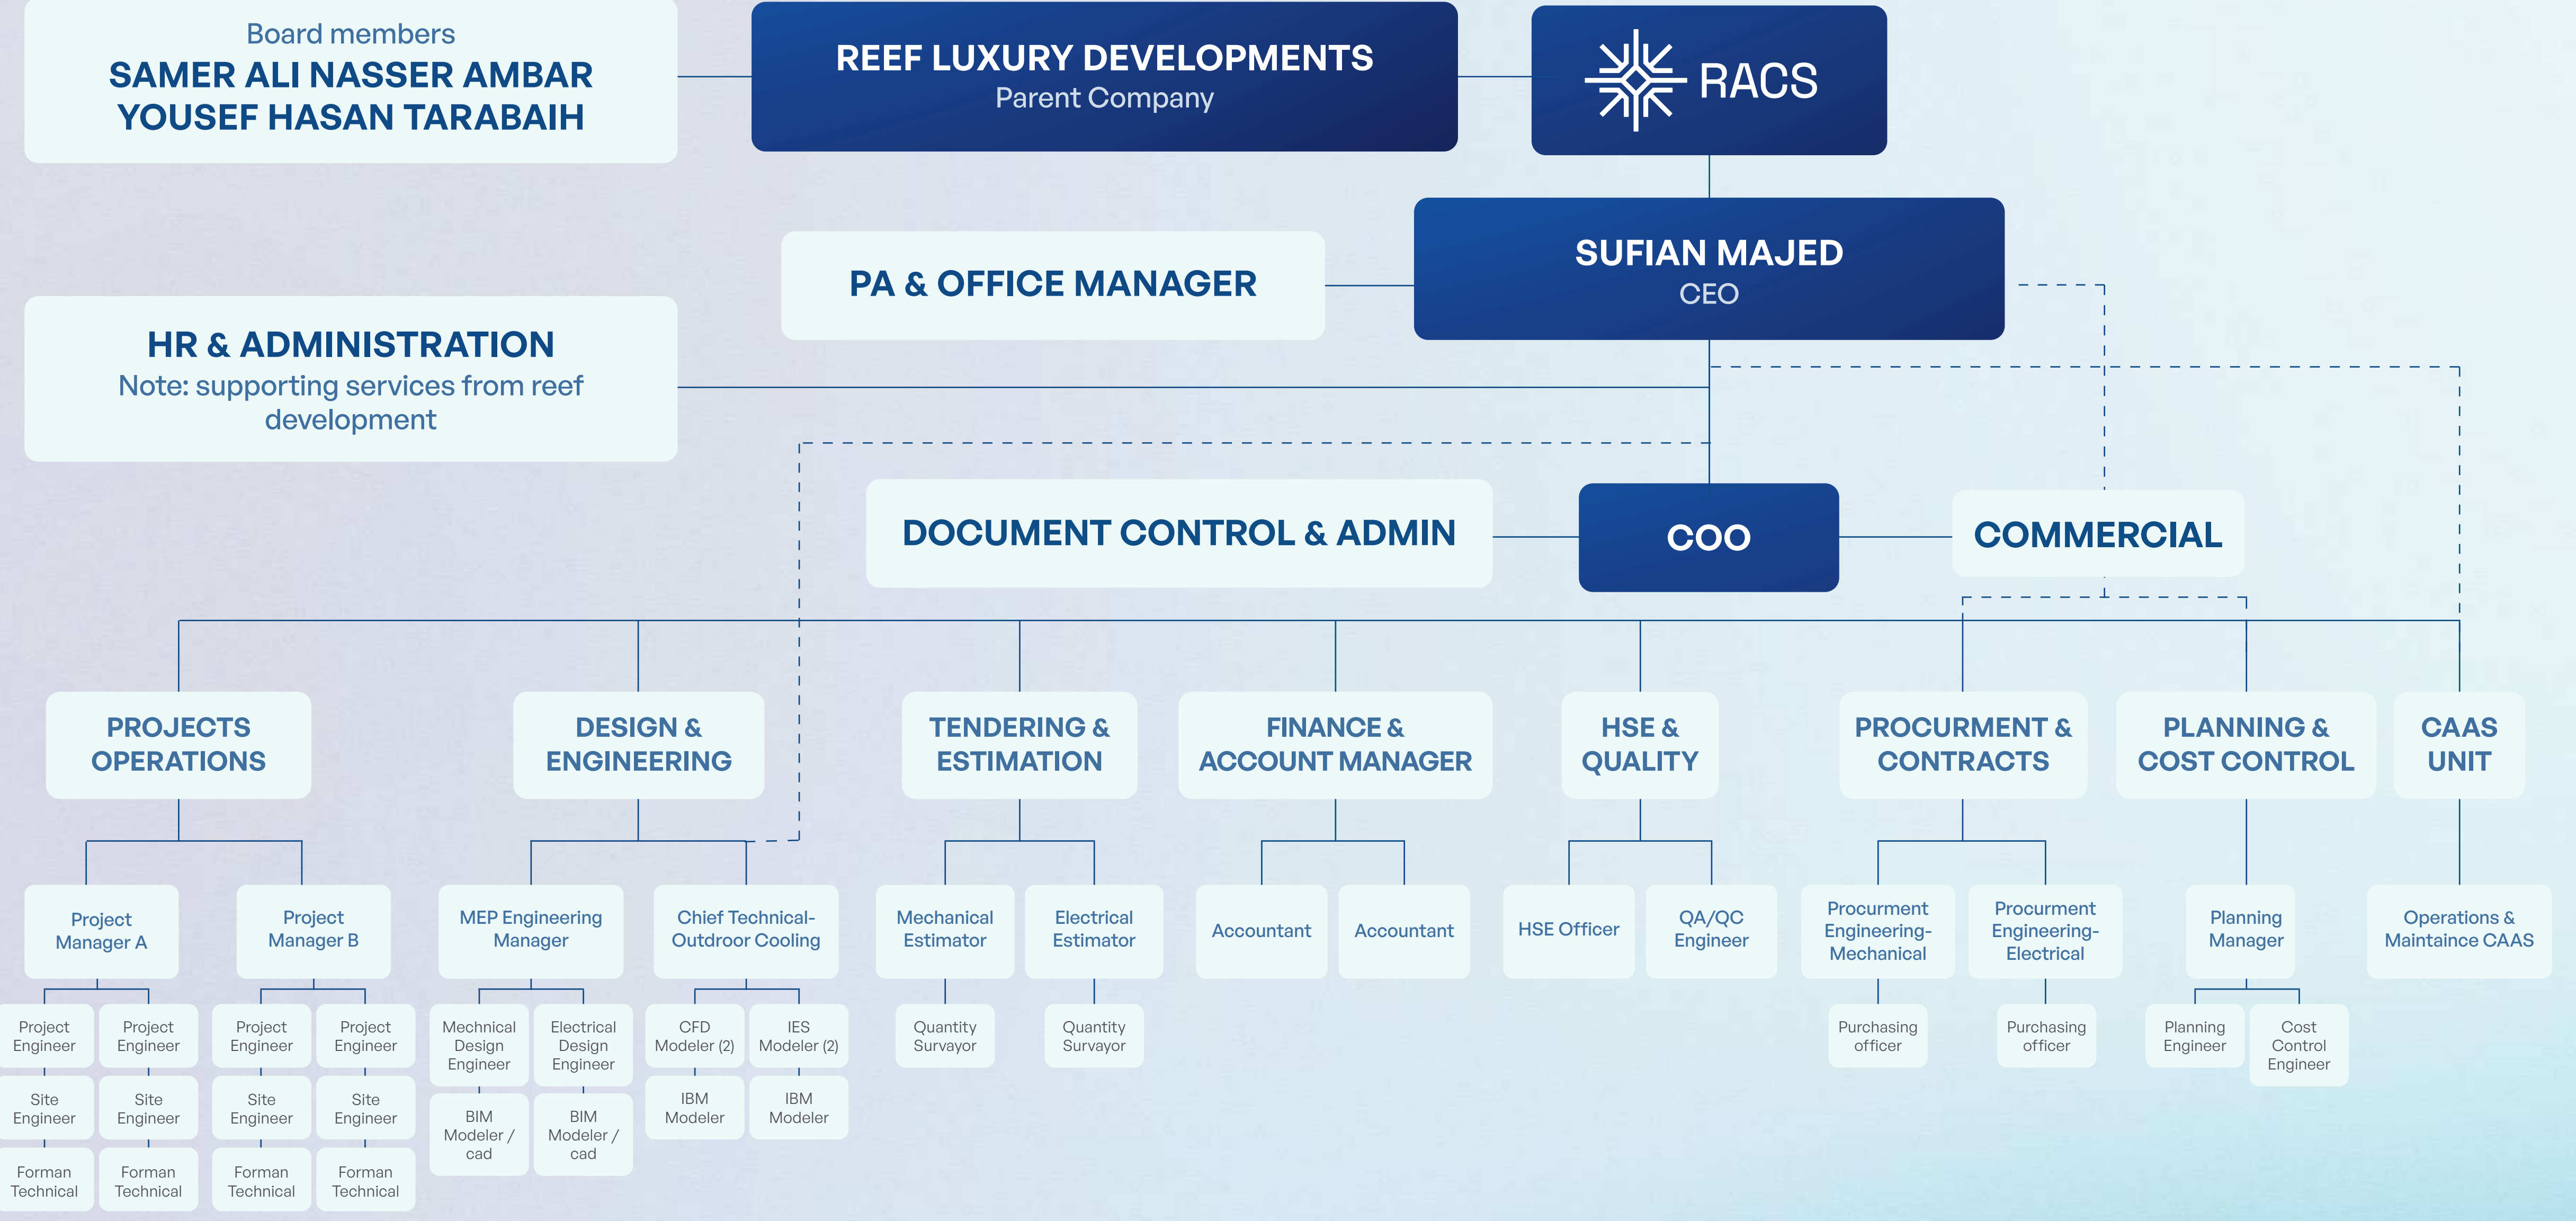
Board members
SAMER ALI NASSER AMBAR
YOUSEF HASAN TARABAIH

REEF LUXURY DEVELOPMENTS
Parent Company

RACS

SUFIAN MAJED
CEO

PA & OFFICE MANAGER

HR & ADMINISTRATION
Note: supporting services from reef development

DOCUMENT CONTROL & ADMIN

COO

COMMERCIAL

PROJECTS OPERATIONS

Project Manager A

Project Engineer
Project Engineer
Site Engineer
Site Engineer
Forman Technical
Forman Technical

Project Manager B

Project Engineer
Project Engineer
Site Engineer
Site Engineer
Forman Technical
Forman Technical

DESIGN & ENGINEERING

MEP Engineering Manager

Mechnical Design Engineer
Electrical Design Engineer
BIM Modeler / cad
BIM Modeler / cad

Chief Technical-Outdroor Cooling

CFD Modeler (2)
IES Modeler (2)
IBM Modeler
IBM Modeler

TENDERING & ESTIMATION

Mechanical Estimator
Quantity Survayor

Electrical Estimator
Quantity Survayor

FINANCE & ACCOUNT MANAGER

Accountant
Accountant

HSE & QUALITY

HSE Officer
QA/QC Engineer

PROCURMENT & CONTRACTS

Procurment Engineering-Mechanical
Purchasing officer

Procurment Engineering-Electrical
Purchasing officer

PLANNING & COST CONTROL

Planning Manager

Planning Engineer
Cost Control Engineer

CAAS UNIT

Operations & Maintaince CAAS